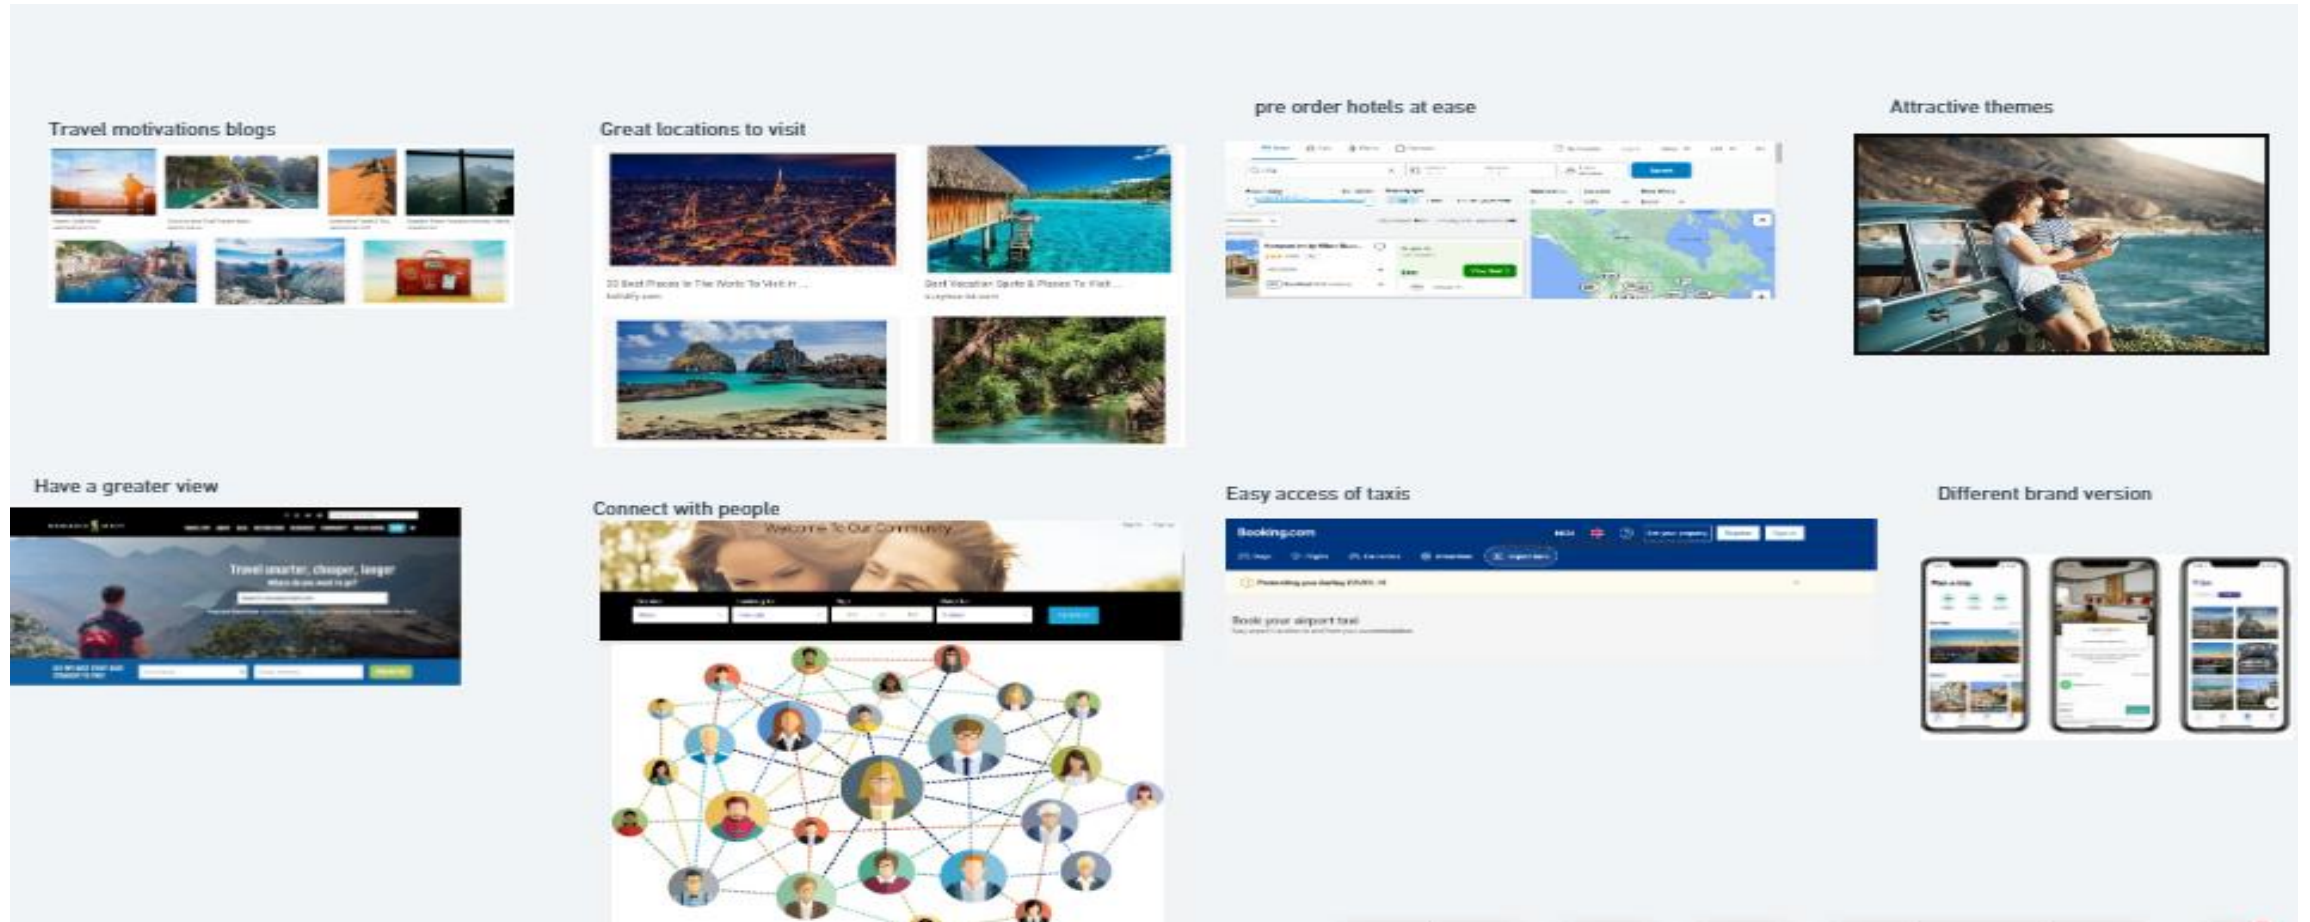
Travel motivations blogs

Great locations to visit

33 Best Places In The World To Visit In ...

Best Vacation Spots & Places To Visit ...

pre order hotels at ease

Attractive themes

Have a greater view

Travel smarter, cheaper, longer

Connect with people

Welcome To Our Community

Easy access of taxis

Booking.com

Book your airport taxi

Different brand version